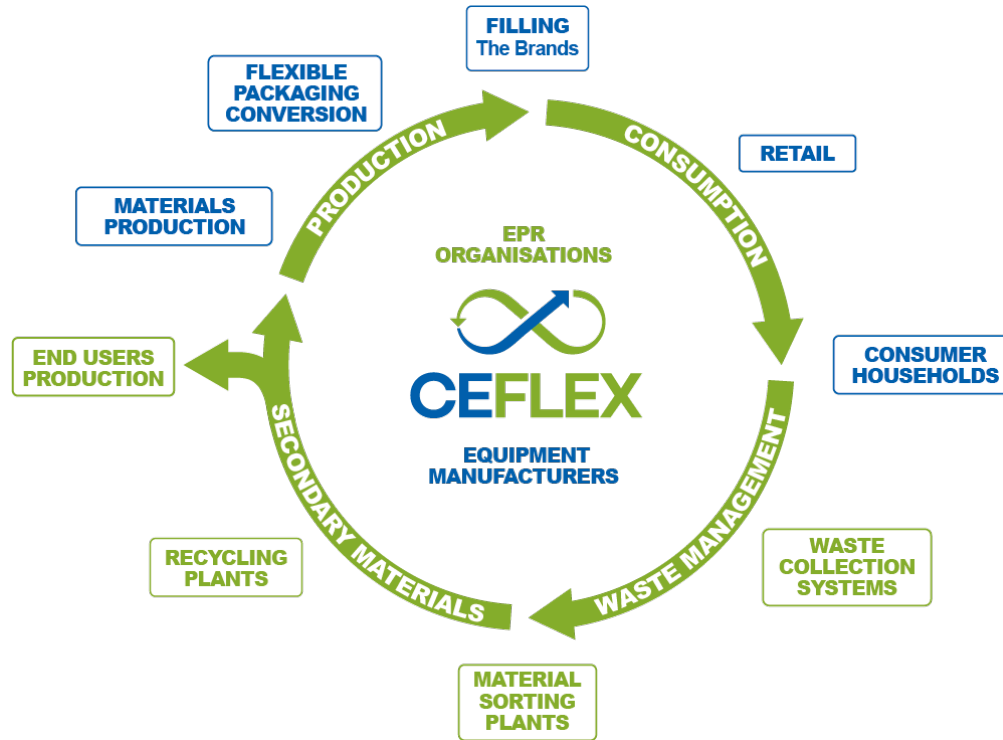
FILLING
The Brands

FLEXIBLE PACKAGING CONVERSION

CONSUMPTION

RETAIL

PRODUCTION

MATERIALS PRODUCTION

EPR ORGANISATIONS

CEFLEX

EQUIPMENT MANUFACTURERS

CONSUMER HOUSEHOLDS

END USERS PRODUCTION

SECONDARY MATERIALS

WASTE MANAGEMENT

WASTE COLLECTION SYSTEMS

RECYCLING PLANTS

MATERIAL SORTING PLANTS